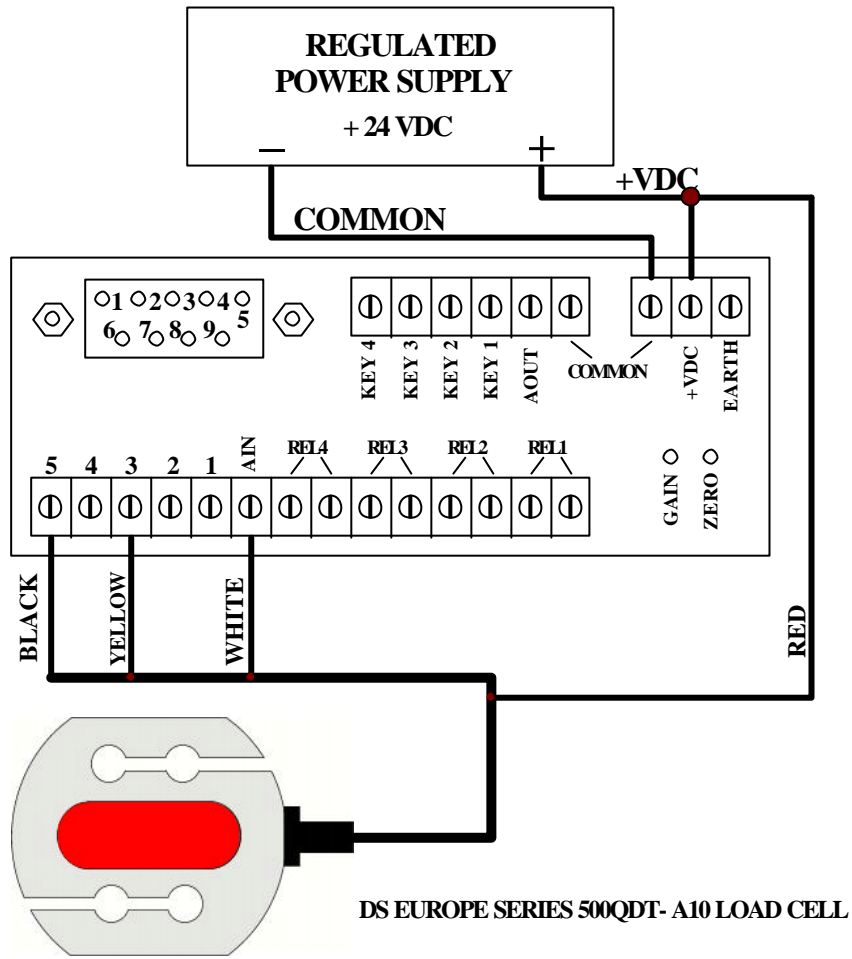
REGULATED POWER SUPPLY
+ 24 VDC
−
+
+VDC
COMMON

1 2 3 4 5
6 7 8 9

KEY 4
KEY 3
KEY 2
KEY 1
AOUT
COMMON
+VDC
EARTH

5 4 3 2 1 AIN
REL4
REL3
REL2
REL1

GAIN
ZERO

BLACK
YELLOW
WHITE
RED

DS EUROPE SERIES 500QDT- A10 LOAD CELL